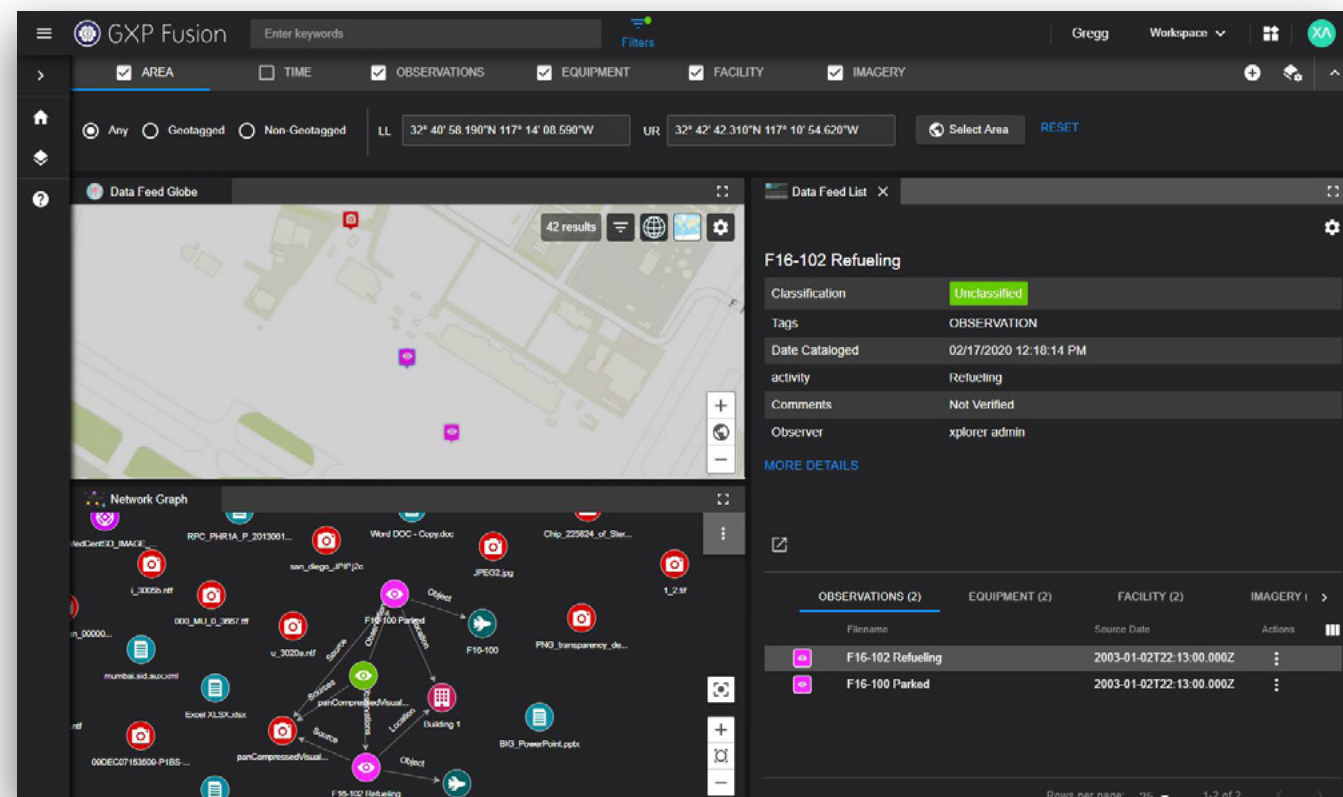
GXP Fusion
Enter keywords
Filters
Gregg
Workspace
XA

AREA
TIME
OBSERVATIONS
EQUIPMENT
FACILITY
IMAGERY

Any
Geotagged
Non-Geotagged
LL 32° 40' 58.190"N 117° 14' 08.590"W
UR 32° 42' 42.310"N 117° 10' 54.620"W
Select Area
RESET

Data Feed Globe
42 results

Data Feed List

F16-102 Refueling

| Classification | Unclassified |
|---|---|
| Tags | OBSERVATION |
| Date Cataloged | 02/17/2020 12:18:14 PM |
| activity | Refueling |
| Comments | Not Verified |
| Observer | xplorer admin |

MORE DETAILS

Network Graph
ifiedCentSD_IMAGE...
RPC_PHR1A_P_2013061...
Word DOC - Copy.doc
Chip_225824_of_Ster...
san_diego_JPIPj2c
JPEG2.jpg
i_3005b.ntf
1_2.tif
000_MU_0_3557.tiff
n_00000...
F16-100 Parked
Object
F16-100
PNG_transparency_de...
u_3020a.ntf
mumbai.sid.aux.xml
Source
panCompressedVisual...
Location
Building 1
Excel XLSX.xlsx
BIG_PowerPoint.pptx
ntf
00DEC07153500-P1BS-...
panCompressedVisual...
Source
Object
F16-102 Refueling

OBSERVATIONS (2)
EQUIPMENT (2)
FACILITY (2)
IMAGERY (

| Filename | Source Date | Actions |
|---|---|---|
| F16-102 Refueling | 2003-01-02T22:13:00.000Z | |
| F16-100 Parked | 2003-01-02T22:13:00.000Z | |

Rows per page: 25
1-2 of 2